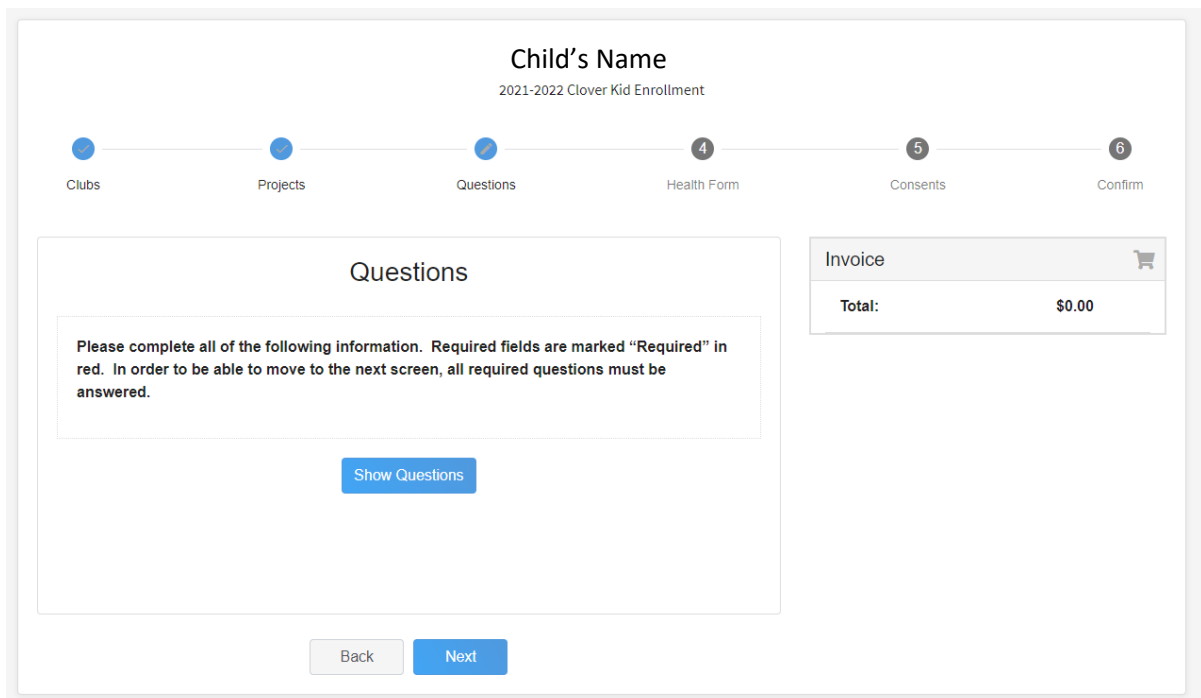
Child’s Name
2021-2022 Clover Kid Enrollment

Clubs
Projects
Questions
4
Health Form
5
Consents
6
Confirm

Questions

Please complete all of the following information. Required fields are marked “Required” in red. In order to be able to move to the next screen, all required questions must be answered.

Show Questions

Invoice

| Total: | $0.00 |
|---|---|

Back
Next